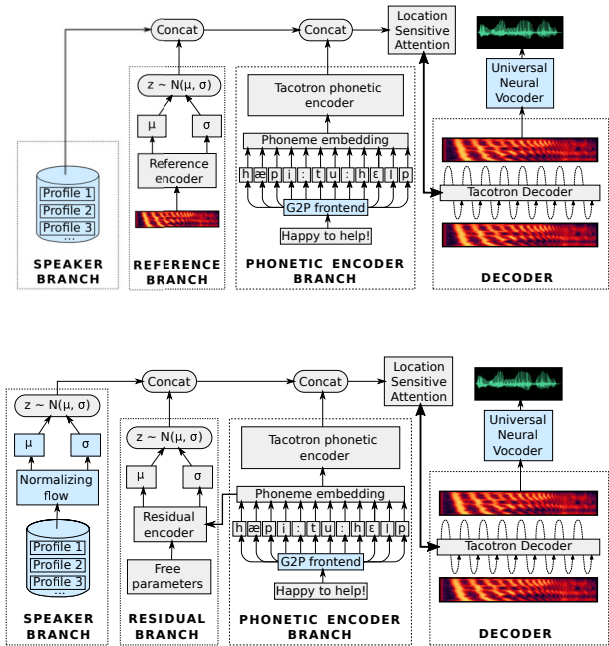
Concat

Concat

Location Sensitive Attention

Universal Neural Vocoder

z ~ N(μ, σ)

μ

σ

Reference encoder

Tacotron phonetic encoder

Phoneme embedding

h æ p i : t u : h ɛ l p

G2P frontend

Happy to help!

Tacotron Decoder

Profile 1

Profile 2

Profile 3

...

SPEAKER BRANCH

REFERENCE BRANCH

PHONETIC ENCODER BRANCH

DECODER

z ~ N(μ, σ)

μ

σ

Normalizing flow

Profile 1

Profile 2

Profile 3

...

Concat

Concat

Location Sensitive Attention

Universal Neural Vocoder

z ~ N(μ, σ)

μ

σ

Residual encoder

Free parameters

Tacotron phonetic encoder

Phoneme embedding

h æ p i : t u : h ɛ l p

G2P frontend

Happy to help!

Tacotron Decoder

SPEAKER BRANCH

RESIDUAL BRANCH

PHONETIC ENCODER BRANCH

DECODER